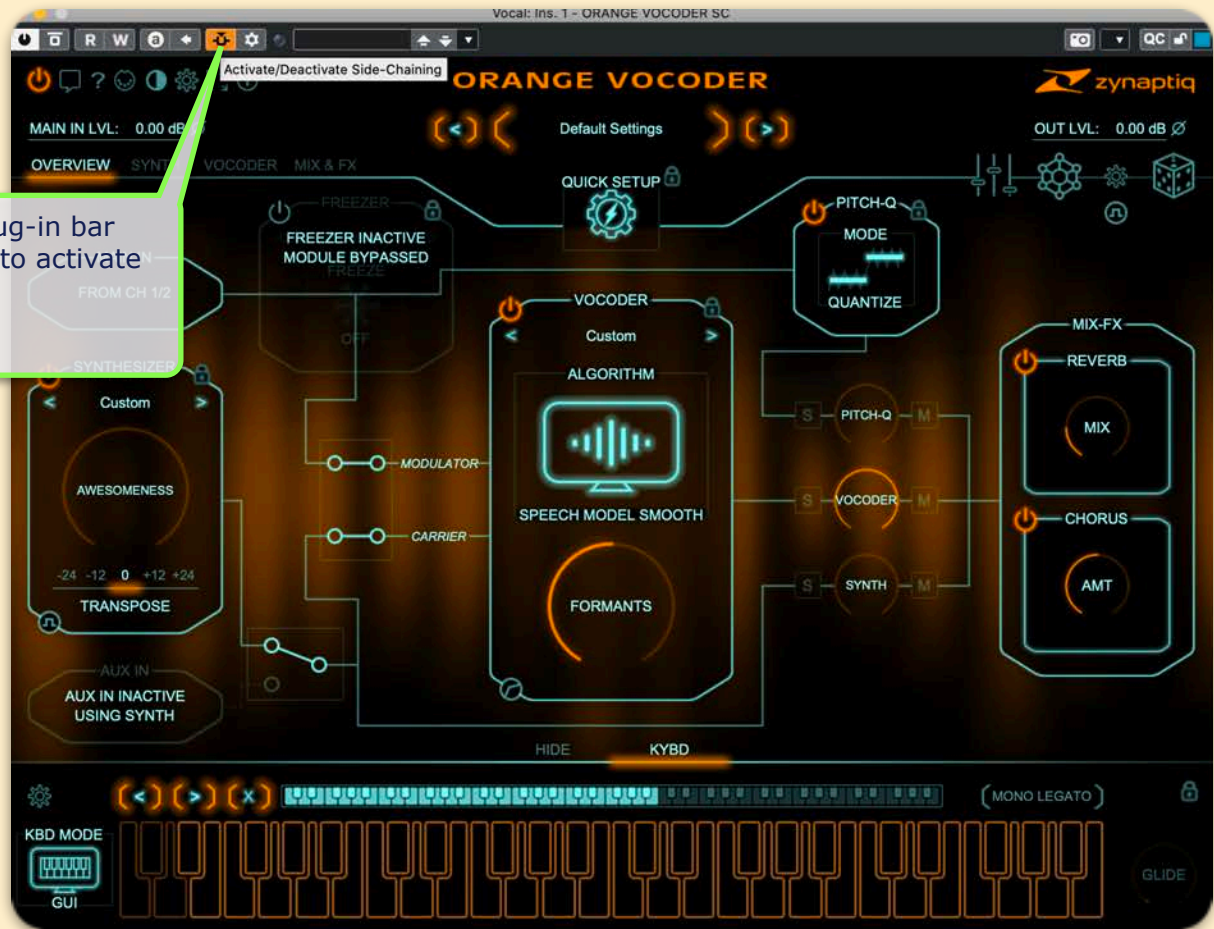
Vocal: Ins. 1 - ORANGE VOCODER SC

R W

QC

Activate/Deactivate Side-Chaining

ORANGE VOCODER

zynaptiq

MAIN IN LVL: 0.00 dB

Default Settings

OUT LVL: 0.00 dB

OVERVIEW SYNTH VOCODER MIX & FX

ug-in bar to activate

FREEZER

FREEZER INACTIVE MODULE BYPASSED

FREEZE

OFF

QUICK SETUP

PITCH-Q

MODE

QUANTIZE

FROM CH 1/2

SYNTHESIZER

Custom

AWESOMENESS

-24 -12 0 +12 +24

TRANSPOSE

MODULATOR

CARRIER

VOCODER

Custom

ALGORITHM

SPEECH MODEL SMOOTH

FORMANTS

S PITCH-Q M

S VOCODER M

S SYNTH M

MIX-FX

REVERB

MIX

CHORUS

AMT

AUX IN

AUX IN INACTIVE USING SYNTH

HIDE KYBD

MONO LEGATO

KBD MODE

GUI

GLIDE